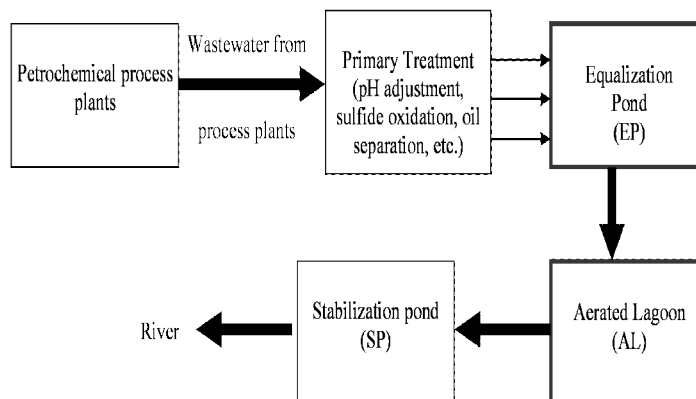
Petrochemical process plants

Wastewater from

process plants

Primary Treatment (pH adjustment, sulfide oxidation, oil separation, etc.)

Equalization Pond (EP)

Aerated Lagoon (AL)

Stabilization pond (SP)

River